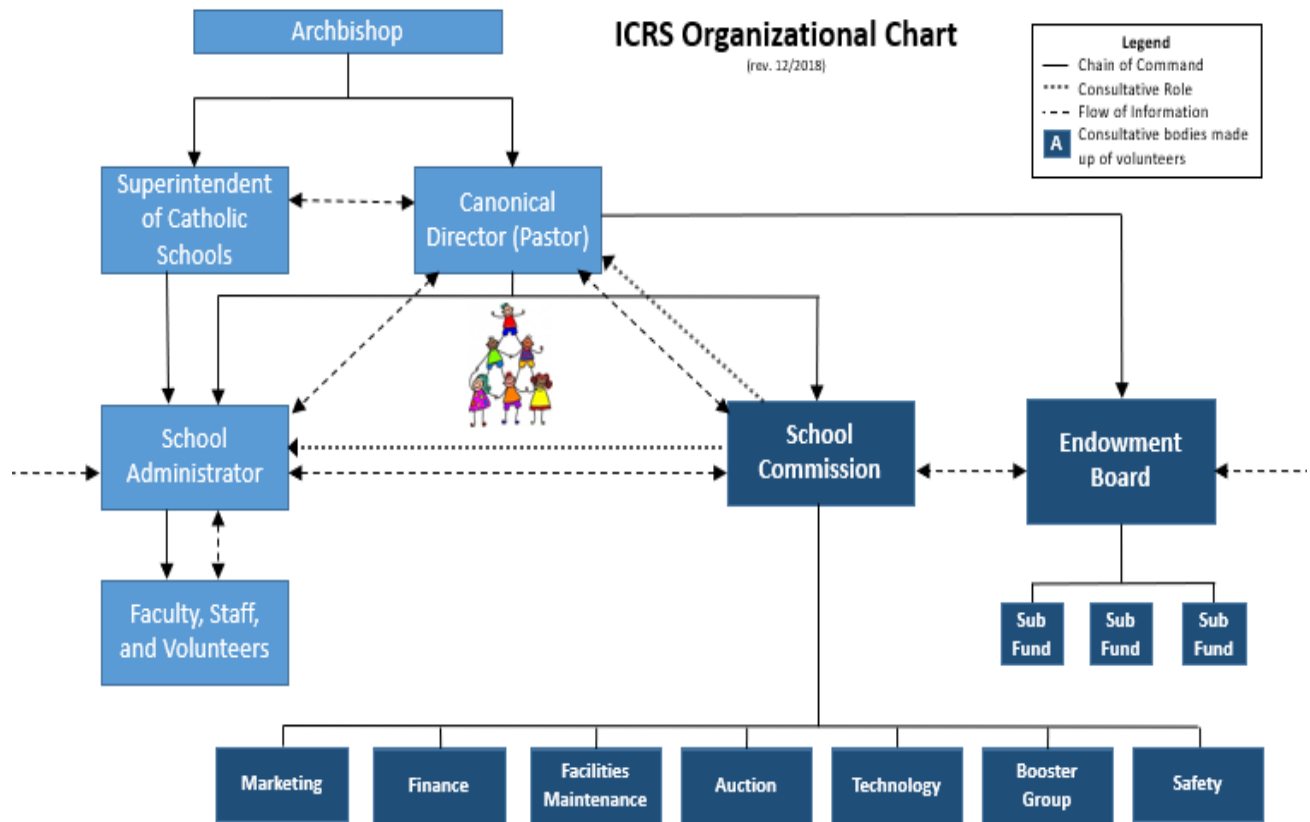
ICRS Organizational Chart
(rev. 12/2018)

Legend
Chain of Command
Consultative Role
Flow of Information
A Consultative bodies made up of volunteers

Archbishop

Superintendent of Catholic Schools

Canonical Director (Pastor)

School Administrator

School Commission

Endowment Board

Faculty, Staff, and Volunteers

Sub Fund

Sub Fund

Sub Fund

Marketing

Finance

Facilities Maintenance

Auction

Technology

Booster Group

Safety